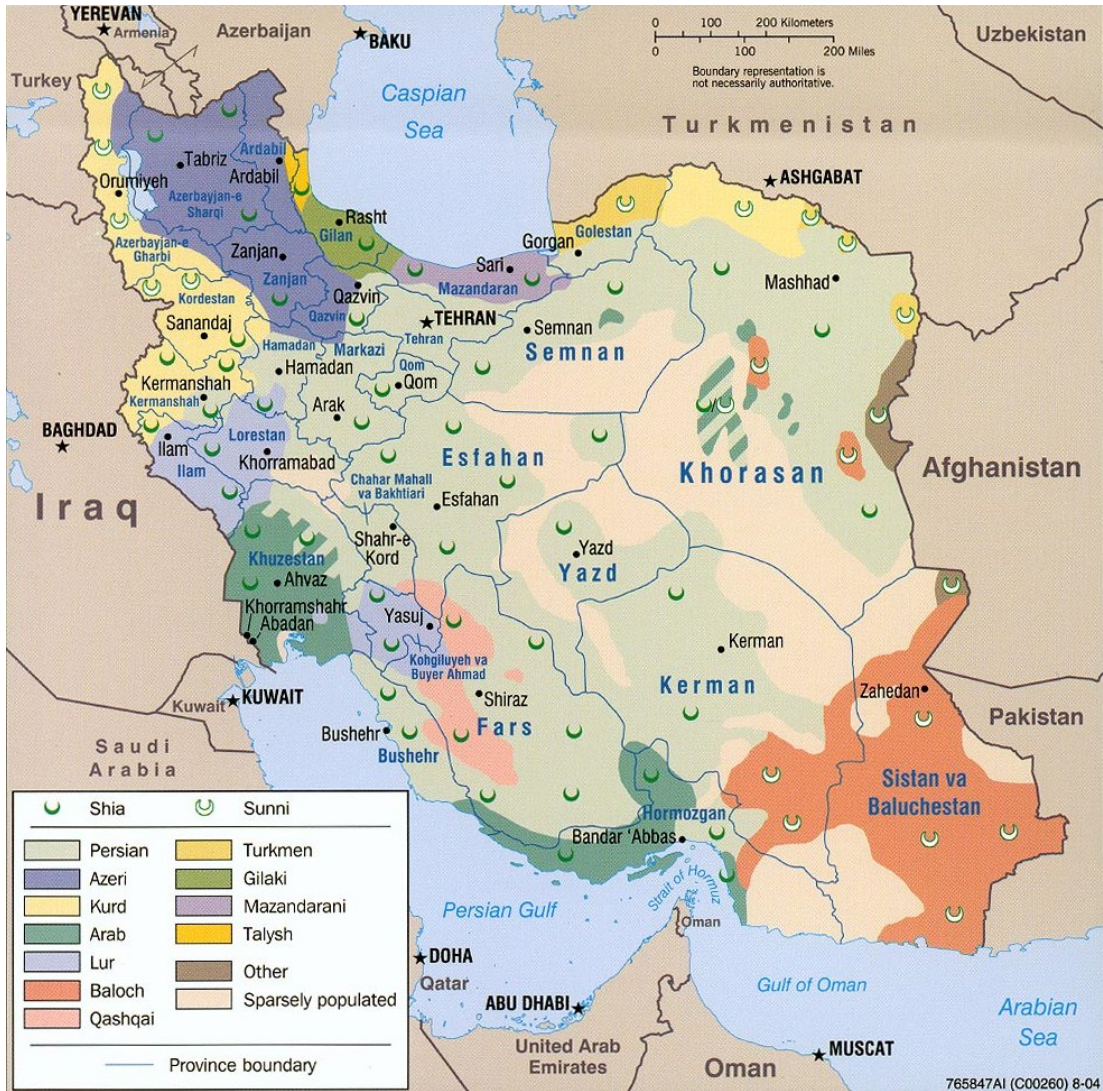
YEREVAN
Armenia
Azerbaijan
BAKU
0 100 200 Kilometers
0 100 200 Miles
Boundary representation is not necessarily authoritative.
Uzbekistan
Turkey
Caspian Sea
Turkmenistan
Tabriz
Ardabil
Ardabil
Orumiyeh
Azerbayjan-e Sharqi
ASHGABAT
Rasht
Gilan
Azerbayjan-e Gharbi
Zanjan
Zanjan
Gorgan
Golestan
Sari
Mazandaran
Mashhad
Kordestan
Qazvin
Qazvin
Sanandaj
TEHRAN
Tehran
Semnan
Semnan
Hamadan
Markazi
Hamadan
Qom
Qom
Kermanshah
Kermanshah
Arak
BAGHDAD
Lorestan
Ilam
Ilam
Khorramabad
Esfahan
Khorasan
Afghanistan
Chahar Mahall va Bakhtiari
Esfahan
Iraq
Shahr-e Kord
Yazd
Yazd
Khuzestan
Ahvaz
Khorramshahr
Abadan
Yasuj
Kerman
Kohgiluyeh va Buyer Ahmad
Kerman
Zahedan
Kuwait
KUWAIT
Shiraz
Pakistan
Bushehr
Fars
Saudi Arabia
Bushehr
Sistan va Baluchestan
Hormozgan
Bandar 'Abbas
Strait of Hormuz
Oman
Persian Gulf
DOHA
Qatar
Gulf of Oman
ABU DHABI
Arabian Sea
United Arab Emirates
Oman
MUSCAT

| | |
|---|---|
| Shia | Sunni |
| Persian | Turkmen |
| Azeri | Gilaki |
| Kurd | Mazandarani |
| Arab | Talysh |
| Lur | Other |
| Baloch | Sparsely populated |
| Qashqai | |

Province boundary

765847AI (C00260) 8-04